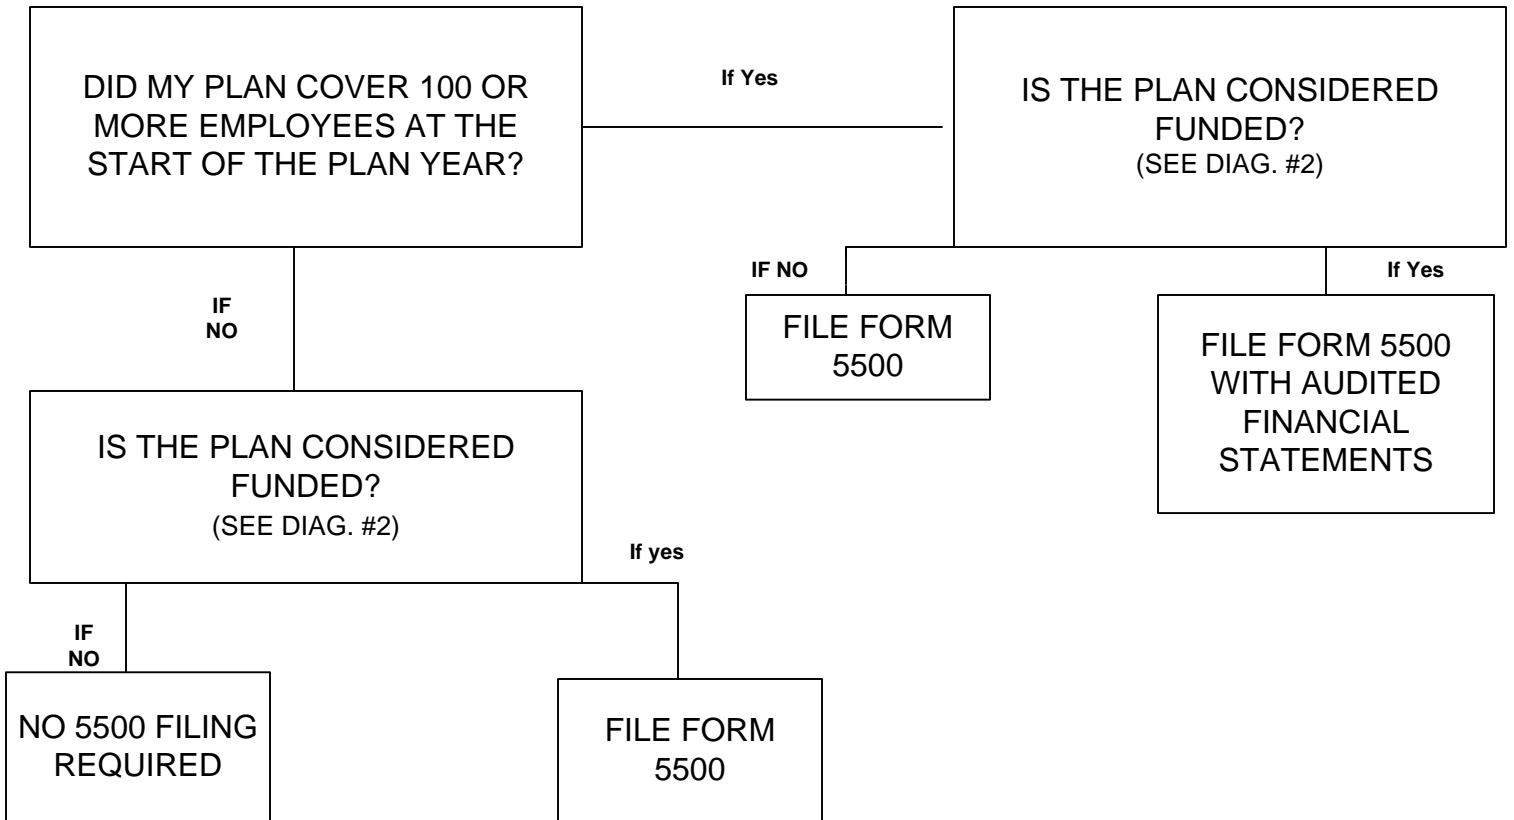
DID MY PLAN COVER 100 OR MORE EMPLOYEES AT THE START OF THE PLAN YEAR?

If Yes

IS THE PLAN CONSIDERED FUNDED?
(SEE DIAG. #2)

IF NO

FILE FORM 5500

If Yes

FILE FORM 5500 WITH AUDITED FINANCIAL STATEMENTS

IF NO

IS THE PLAN CONSIDERED FUNDED?
(SEE DIAG. #2)

If yes

IF NO

NO 5500 FILING REQUIRED

FILE FORM 5500